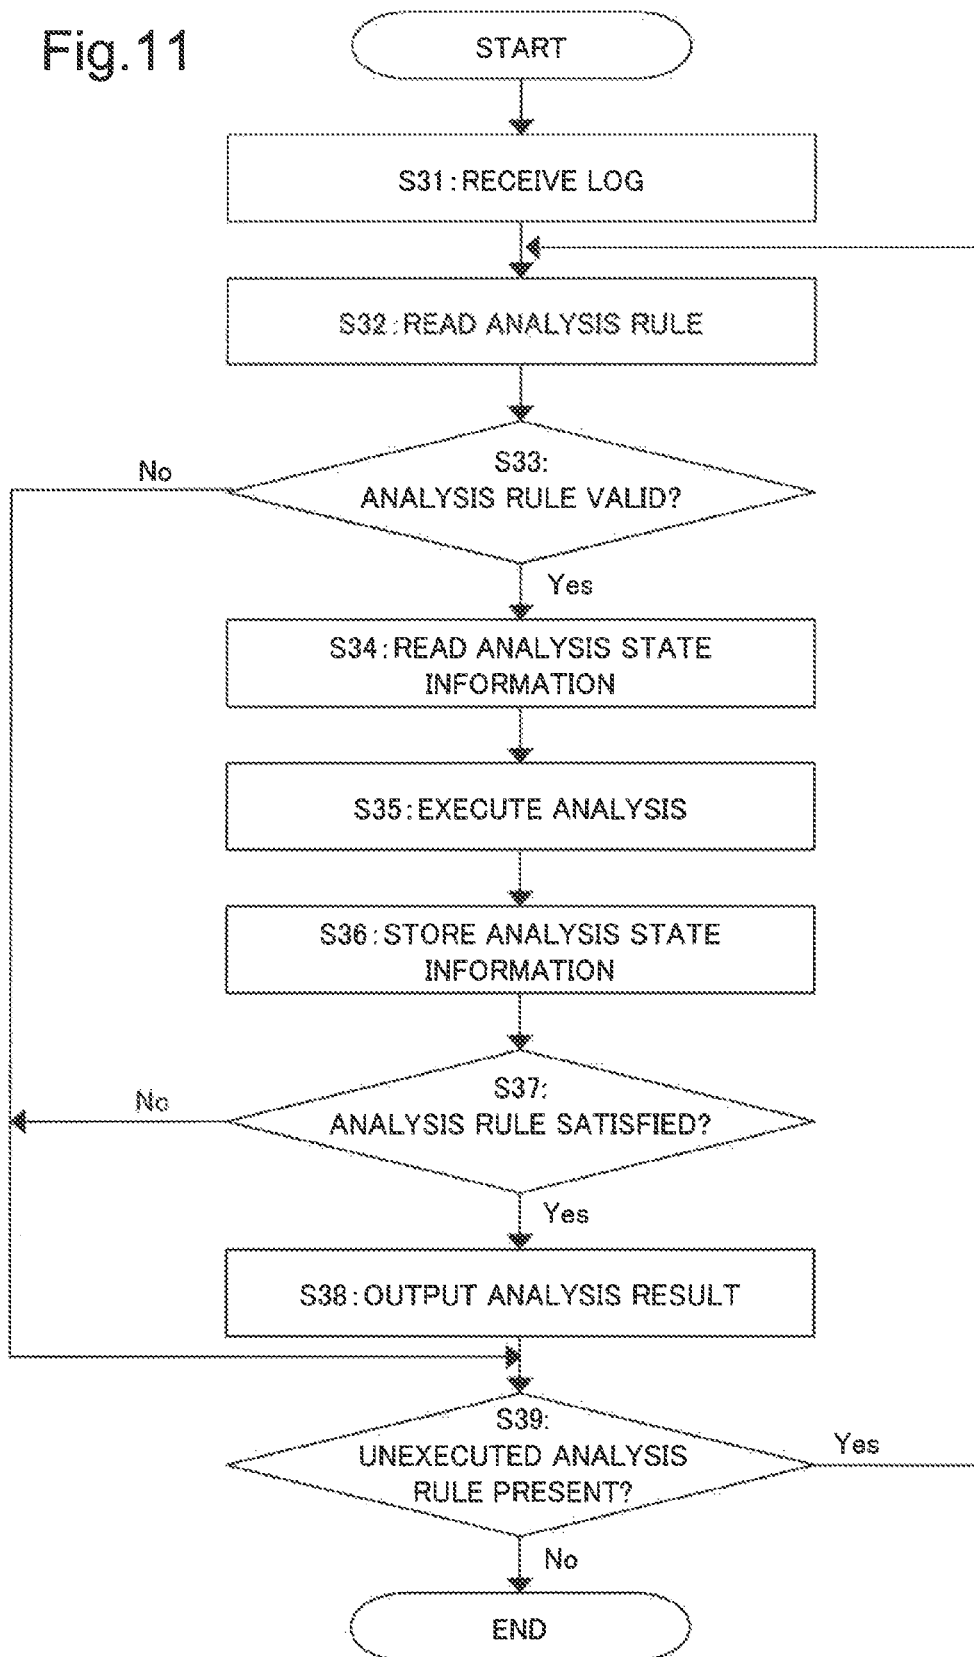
Fig.11

START

S31:RECEIVE LOG

S32:READ ANALYSIS RULE

No

S33:
ANALYSIS RULE VALID?

Yes

S34:READ ANALYSIS STATE INFORMATION

S35:EXECUTE ANALYSIS

S36:STORE ANALYSIS STATE INFORMATION

No

S37:
ANALYSIS RULE SATISFIED?

Yes

S38:OUTPUT ANALYSIS RESULT

S39:
UNEXECUTED ANALYSIS RULE PRESENT?

Yes

No

END